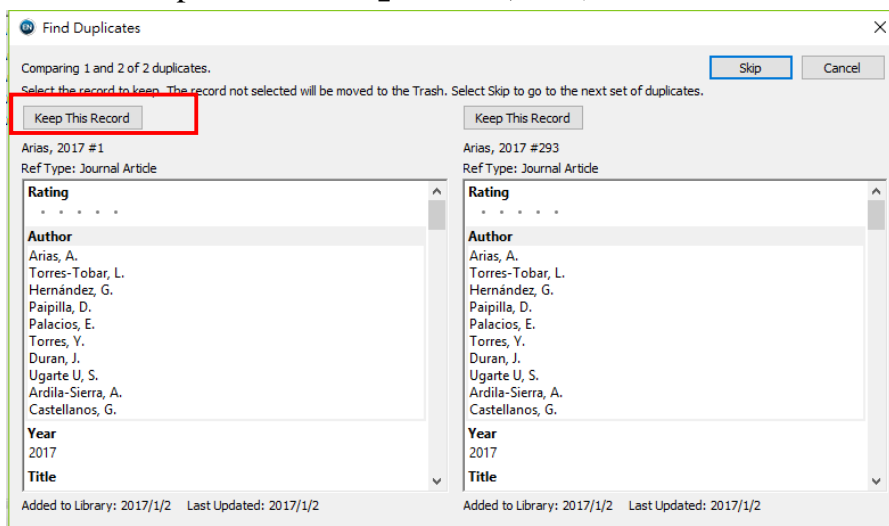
Find Duplicates

Comparing 1 and 2 of 2 duplicates.

Skip

Cancel

Select the record to keep. The record not selected will be moved to the Trash. Select Skip to go to the next set of duplicates.

Keep This Record

Arias, 2017 #1

Ref Type: Journal Article

Rating

Author

Arias, A.
Torres-Tobar, L.
Hernández, G.
Paipilla, D.
Palacios, E.
Torres, Y.
Duran, J.
Ugarte U, S.
Ardila-Sierra, A.
Castellanos, G.

Year

2017

Title

Added to Library: 2017/1/2 Last Updated: 2017/1/2

Keep This Record

Arias, 2017 #293

Ref Type: Journal Article

Rating

Author

Arias, A.
Torres-Tobar, L.
Hernández, G.
Paipilla, D.
Palacios, E.
Torres, Y.
Duran, J.
Ugarte U, S.
Ardila-Sierra, A.
Castellanos, G.

Year

2017

Title

Added to Library: 2017/1/2 Last Updated: 2017/1/2